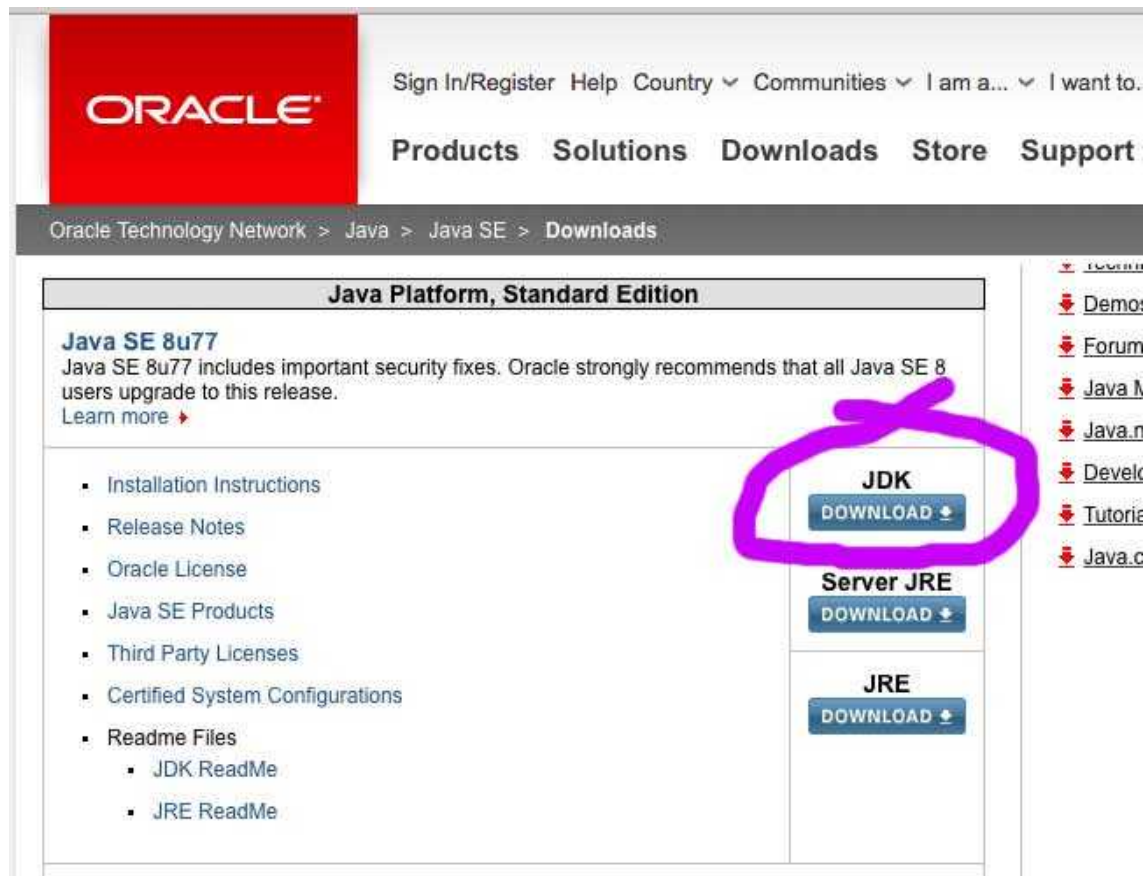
ORACLE

Sign In/Register Help Country Communities I am a... I want to.

Products Solutions Downloads Store Support

Oracle Technology Network > Java > Java SE > Downloads

Java Platform, Standard Edition

Java SE 8u77
Java SE 8u77 includes important security fixes. Oracle strongly recommends that all Java SE 8 users upgrade to this release.
Learn more

- Installation Instructions
- Release Notes
- Oracle License
- Java SE Products
- Third Party Licenses
- Certified System Configurations
- Readme Files
  - JDK ReadMe
  - JRE ReadMe

JDK
DOWNLOAD

Server JRE
DOWNLOAD

JRE
DOWNLOAD

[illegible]
Demos
Forum
Java M
Java.n
Develo
Tutoria
Java.c